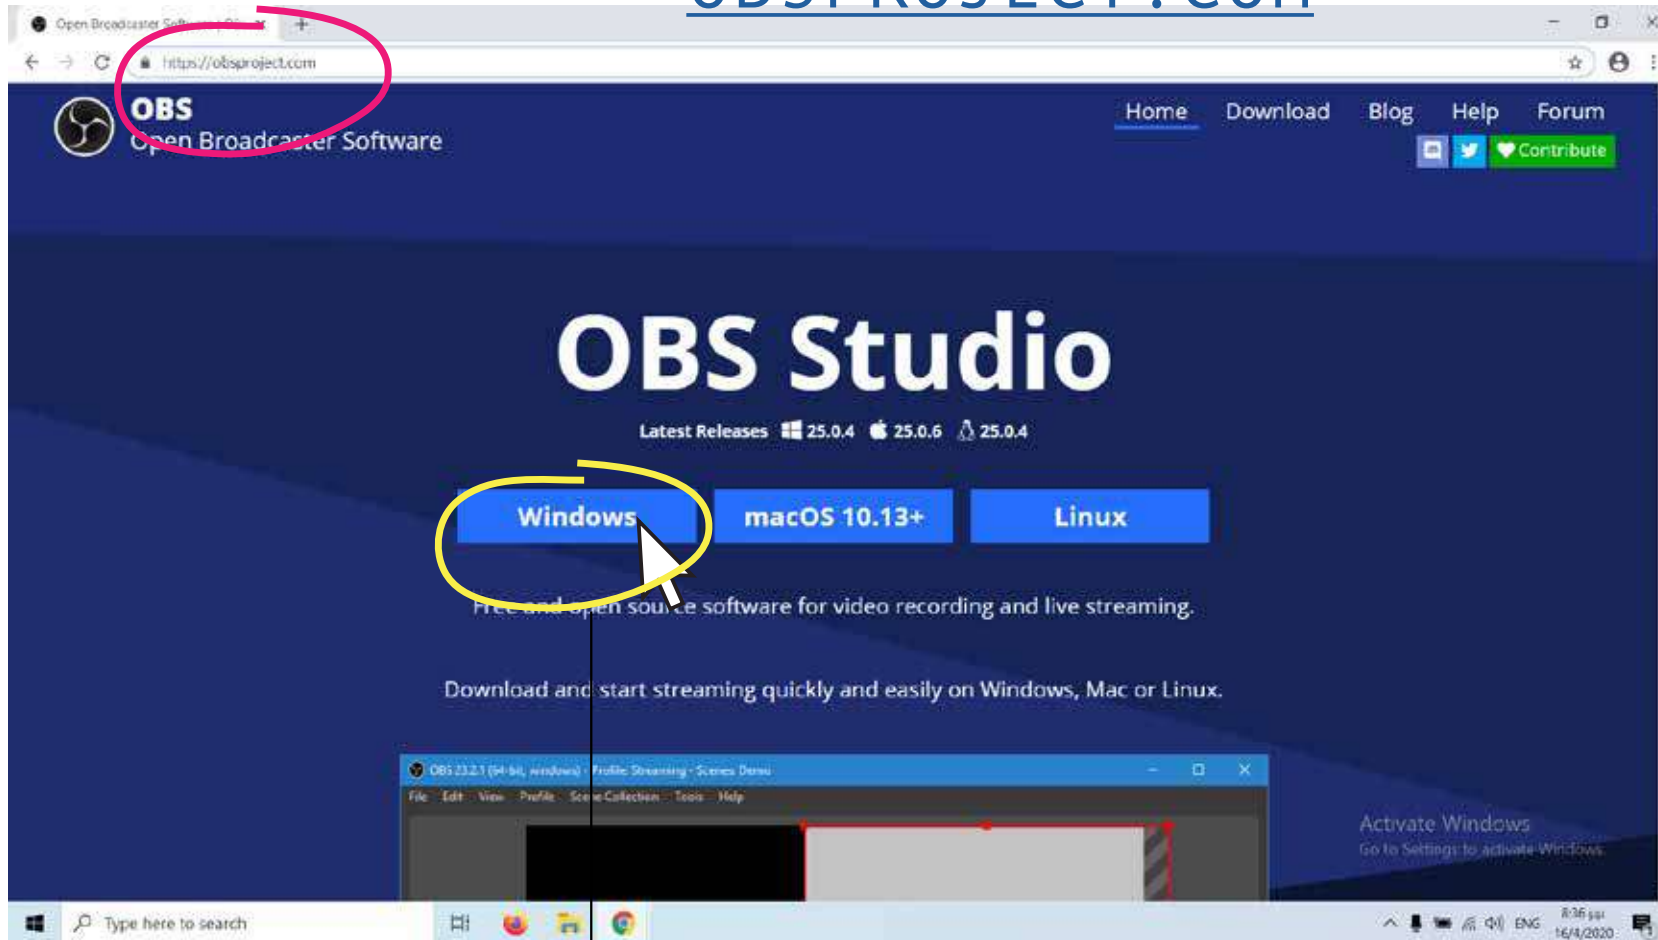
Open Broadcaster Software | OBS

https://obsproject.com

OBS
Open Broadcaster Software

Home Download Blog Help Forum

Contribute

OBS Studio

Latest Releases 25.0.4 25.0.6 25.0.4

Windows macOS 10.13+ Linux

Free and open source software for video recording and live streaming.

Download and start streaming quickly and easily on Windows, Mac or Linux.

OBS 23.2.1 (64-bit, windows) - Profile: Streaming - Scenes: Demo

File Edit View Profile Scene Collection Tools Help

Activate Windows
Go to Settings to activate Windows.

Type here to search

ENG 8:36 pm 16/4/2020